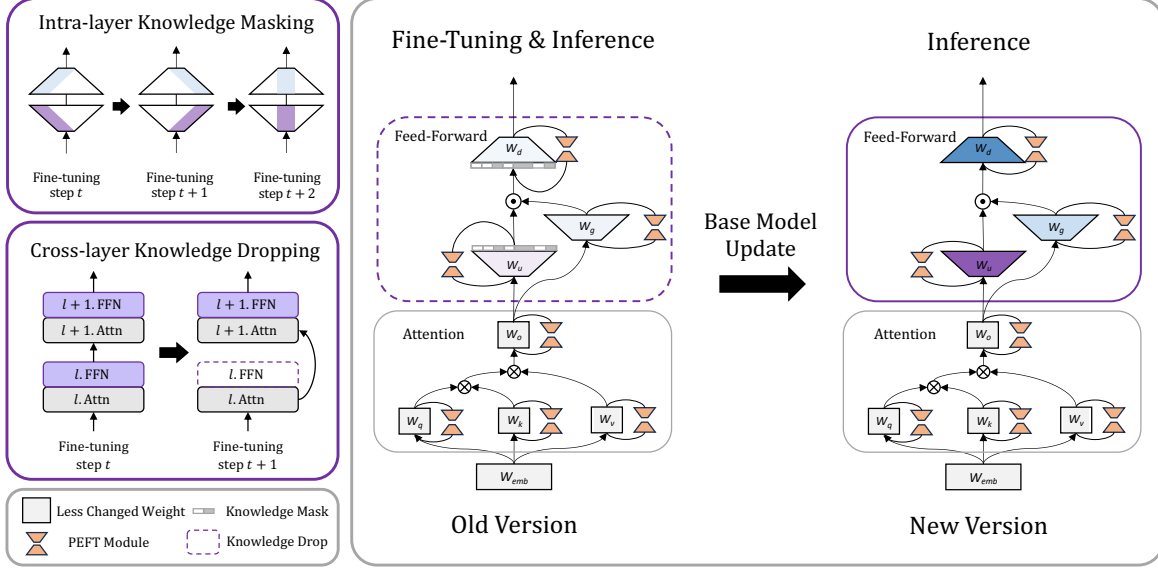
Intra-layer Knowledge Masking

Fine-tuning step $t$

Fine-tuning step $t+1$

Fine-tuning step $t+2$

Cross-layer Knowledge Dropping

$l+1$. FFN

$l+1$. Attn

$l$. FFN

$l$. Attn

Fine-tuning step $t$

$l+1$. FFN

$l+1$. Attn

$l$. FFN

$l$. Attn

Fine-tuning step $t+1$

Less Changed Weight

Knowledge Mask

PEFT Module

Knowledge Drop

Fine-Tuning & Inference

Feed-Forward

$W_d$

$W_g$

$W_u$

Attention

$W_o$

$W_q$

$W_k$

$W_v$

$W_{emb}$

Old Version

Base Model Update

Inference

Feed-Forward

$W_d$

$W_g$

$W_u$

Attention

$W_o$

$W_q$

$W_k$

$W_v$

$W_{emb}$

New Version